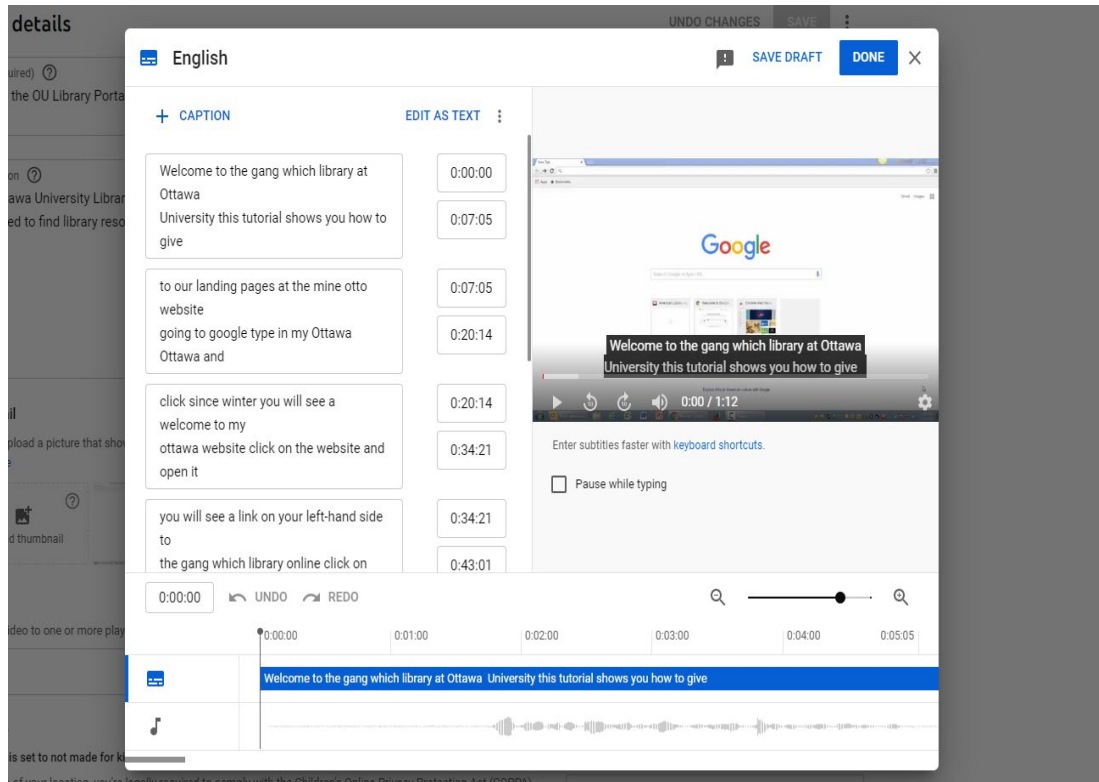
details

UNDO CHANGES SAVE

uired) ⓘ
the OU Library Porta

on ⓘ
awa University Librar
ed to find library reso

il
pload a picture that sho
e

d thumbnail

ideo to one or more play

is set to not made for ki

English

SAVE DRAFT DONE

+ CAPTION

EDIT AS TEXT

Welcome to the gang which library at Ottawa
University this tutorial shows you how to give

0:00:00
0:07:05

to our landing pages at the mine otto website
going to google type in my Ottawa Ottawa and

0:07:05
0:20:14

click since winter you will see a welcome to my
ottawa website click on the website and open it

0:20:14
0:34:21

you will see a link on your left-hand side to
the gang which library online click on

0:34:21
0:43:01

Google

Welcome to the gang which library at Ottawa
University this tutorial shows you how to give

0:00 / 1:12

Enter subtitles faster with keyboard shortcuts.

Pause while typing

0:00:00 UNDO REDO

0:00:00 0:01:00 0:02:00 0:03:00 0:04:00 0:05:05

Welcome to the gang which library at Ottawa University this tutorial shows you how to give